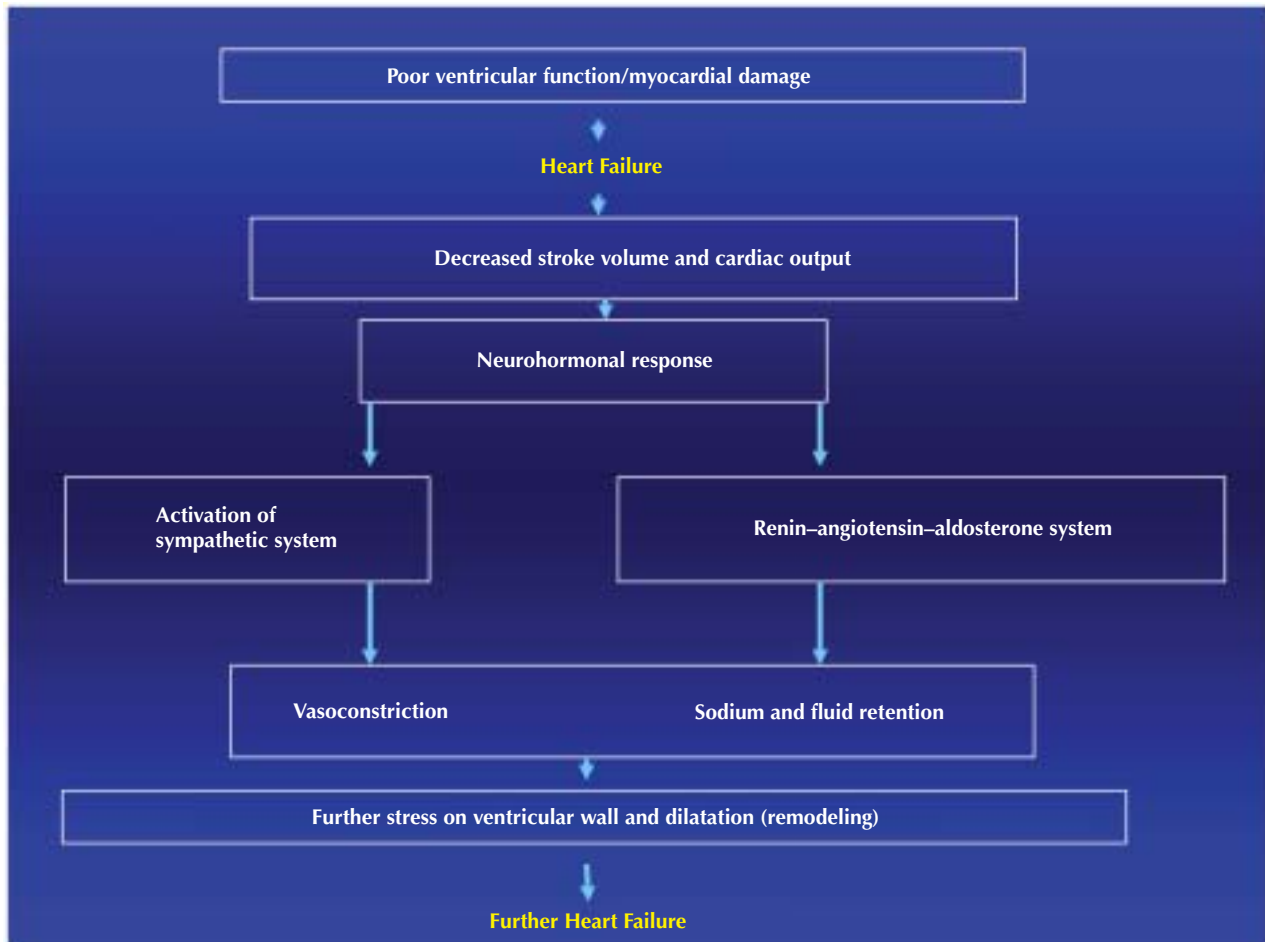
Poor ventricular function/myocardial damage

Heart Failure

Decreased stroke volume and cardiac output

Neurohormonal response

Activation of sympathetic system

Renin–angiotensin–aldosterone system

Vasoconstriction

Sodium and fluid retention

Further stress on ventricular wall and dilatation (remodeling)

Further Heart Failure